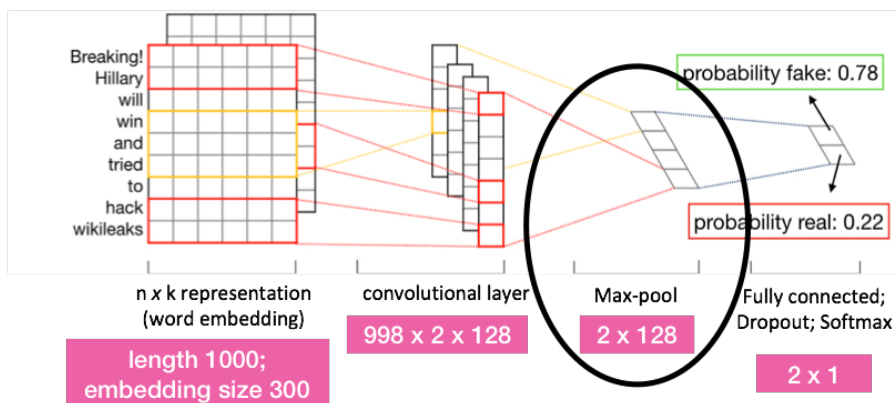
Breaking!
Hillary
will
win
and
tried
to
hack
wikileaks

probability fake: 0.78

probability real: 0.22

n x k representation (word embedding)

length 1000; embedding size 300

convolutional layer

998 x 2 x 128

Max-pool

2 x 128

Fully connected; Dropout; Softmax

2 x 1